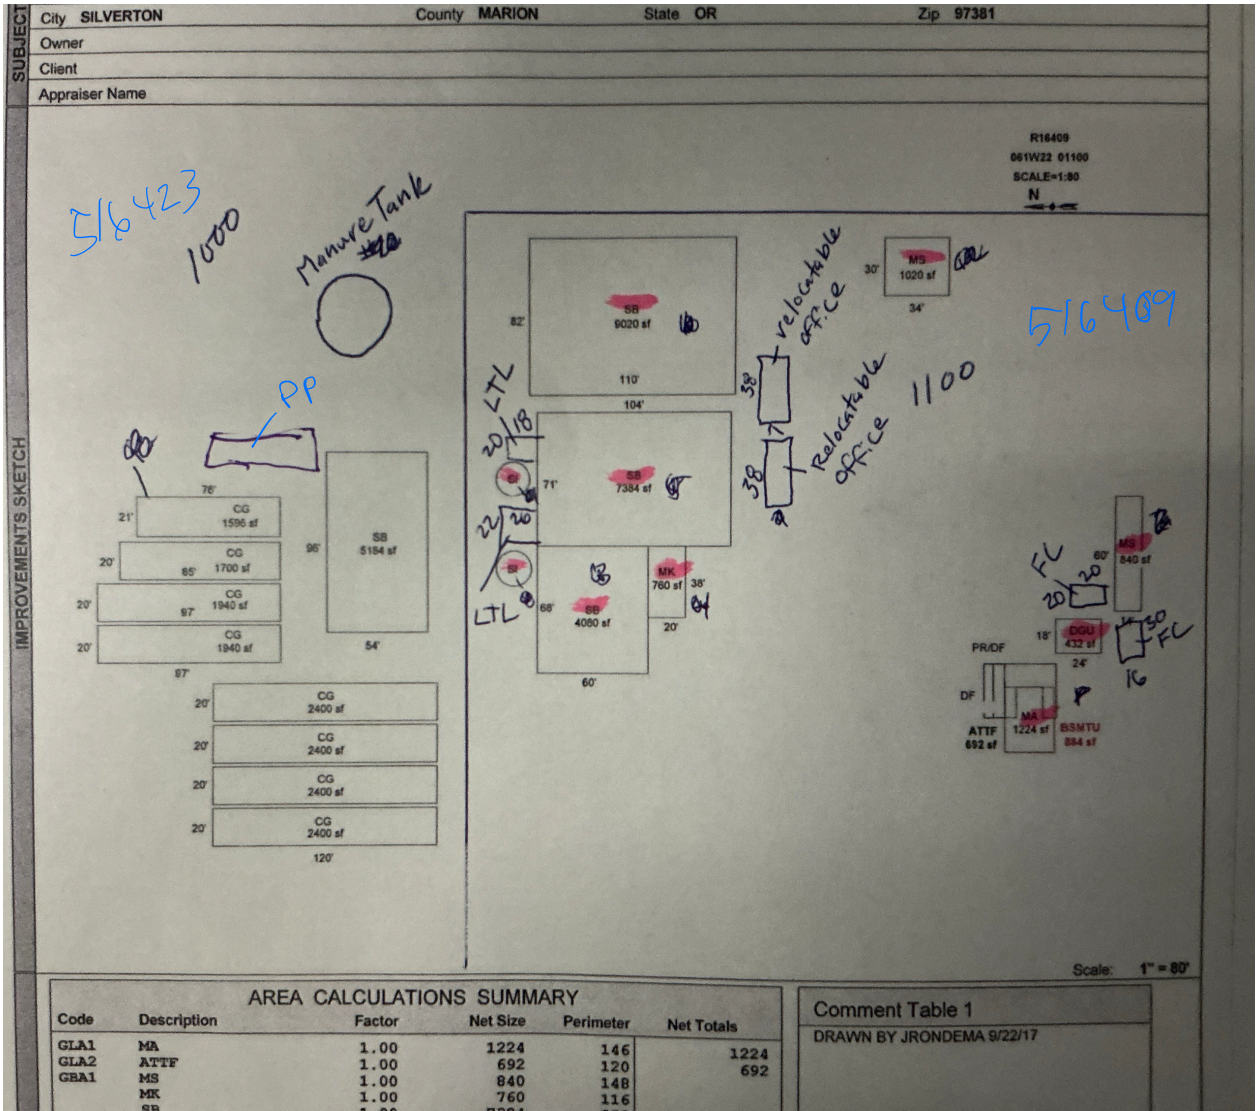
SUBJECT
City SILVERTON County MARION State OR Zip 97381
Owner
Client
Appraiser Name

IMPROVEMENTS SKETCH

R16409
061W22 01100
SCALE=1:80
N

516423
1000
Manure Tank
PP

516409
1100

SB 9020 sf
82'
110'
104'
relocatable office
Relocatable office
38
38
MS 1020 sf
30'
34'
LTL
18
20
22
20
SI
SI
71'
SB 7384 sf
SB 4060 sf
68'
60'
MK 760 sf
38'
20'
LTL

76'
CG 1596 sf
21'
CG 1700 sf
20'
85'
CG 1940 sf
20'
97'
CG 1940 sf
20'
97'
SB 5184 sf
96'
54'
CG 2400 sf
20'
CG 2400 sf
20'
CG 2400 sf
20'
CG 2400 sf
20'
120'

MS 840 sf
60'
FC
20
20
DGU 432 sf
18'
24'
FC
30
16
PR/DF
DF
ATTF 692 sf
MA 1224 sf
BSMTU 884 sf

Scale: 1" = 80'

AREA CALCULATIONS SUMMARY
| Code | Description | Factor | Net Size | Perimeter | Net Totals |
|---|---|---|---|---|---|
| GLA1 | MA | 1.00 | 1224 | 146 | 1224 |
| GLA2 | ATTF | 1.00 | 692 | 120 | 692 |
| GBA1 | MS | 1.00 | 840 | 148 | |
| | MK | 1.00 | 760 | 116 | |
| | SB | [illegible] | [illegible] | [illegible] | |

Comment Table 1
DRAWN BY JRONDEMA 9/22/17